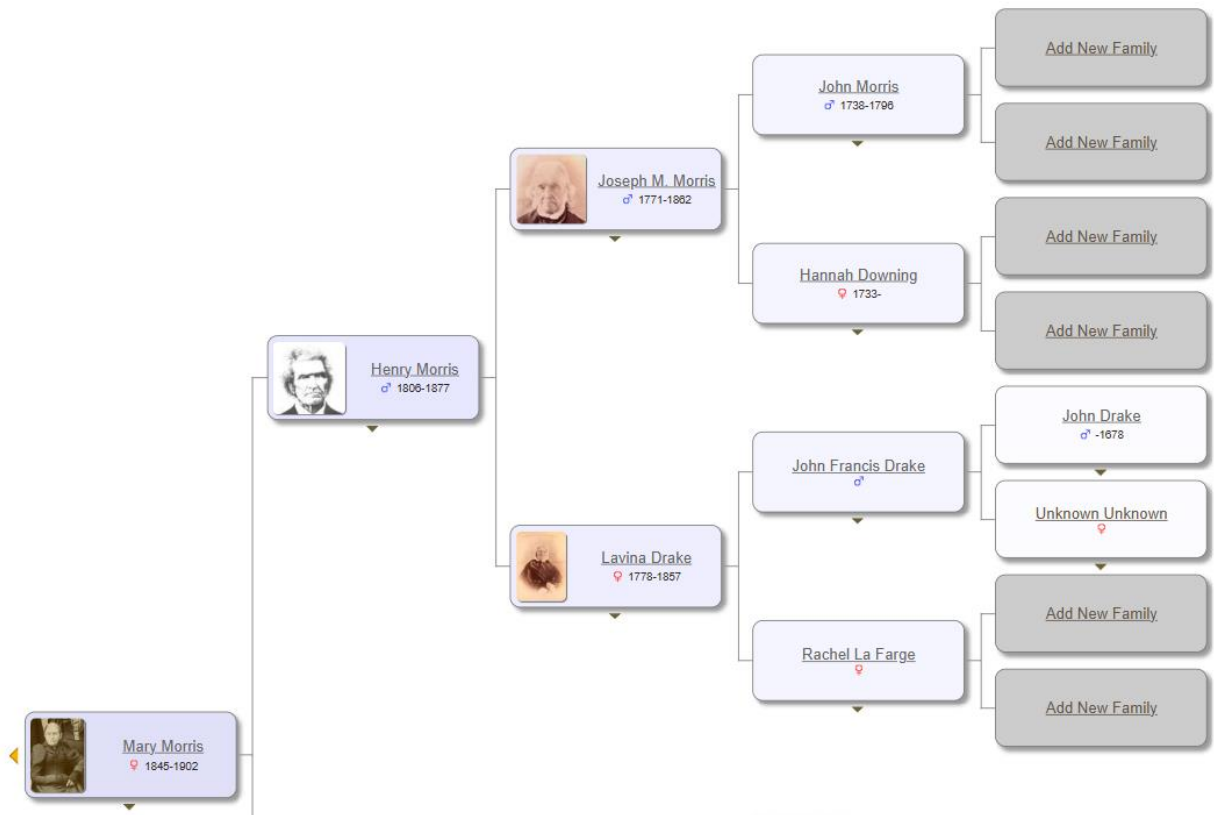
Add New Family

John Morris
♂ 1738-1796

Add New Family

Joseph M. Morris
♂ 1771-1862

Add New Family

Hannah Downing
♀ 1733-

Add New Family

Henry Morris
♂ 1806-1877

John Drake
♂ -1678

John Francis Drake
♂

Unknown Unknown
♀

Lavina Drake
♀ 1778-1857

Add New Family

Rachel La Farge
♀

Add New Family

Mary Morris
♀ 1845-1902